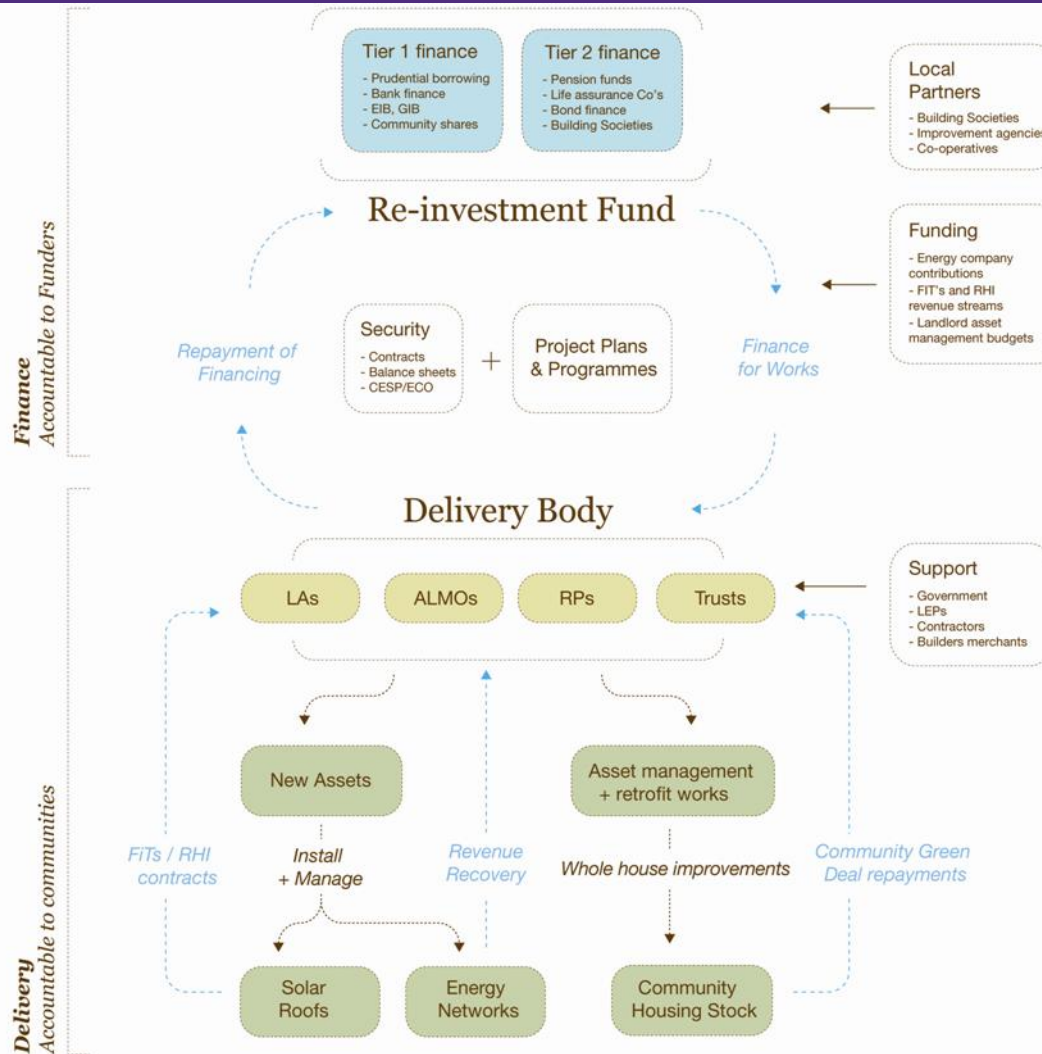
Finance
Accountable to Funders

Tier 1 finance
- Prudential borrowing
- Bank finance
- EIB, GIB
- Community shares

Tier 2 finance
- Pension funds
- Life assurance Co's
- Bond finance
- Building Societies

Local Partners
- Building Societies
- Improvement agencies
- Co-operatives

Re-investment Fund

Funding
- Energy company contributions
- FIT's and RHI revenue streams
- Landlord asset management budgets

Repayment of Financing

Security
- Contracts
- Balance sheets
- CESP/ECO

+

Project Plans & Programmes

Finance for Works

Delivery
Accountable to communities

Delivery Body

LAs
ALMOs
RPs
Trusts

Support
- Government
- LEPs
- Contractors
- Builders merchants

New Assets

Asset management + retrofit works

FiTs / RHI contracts

Install + Manage

Revenue Recovery

Whole house improvements

Community Green Deal repayments

Solar Roofs

Energy Networks

Community Housing Stock